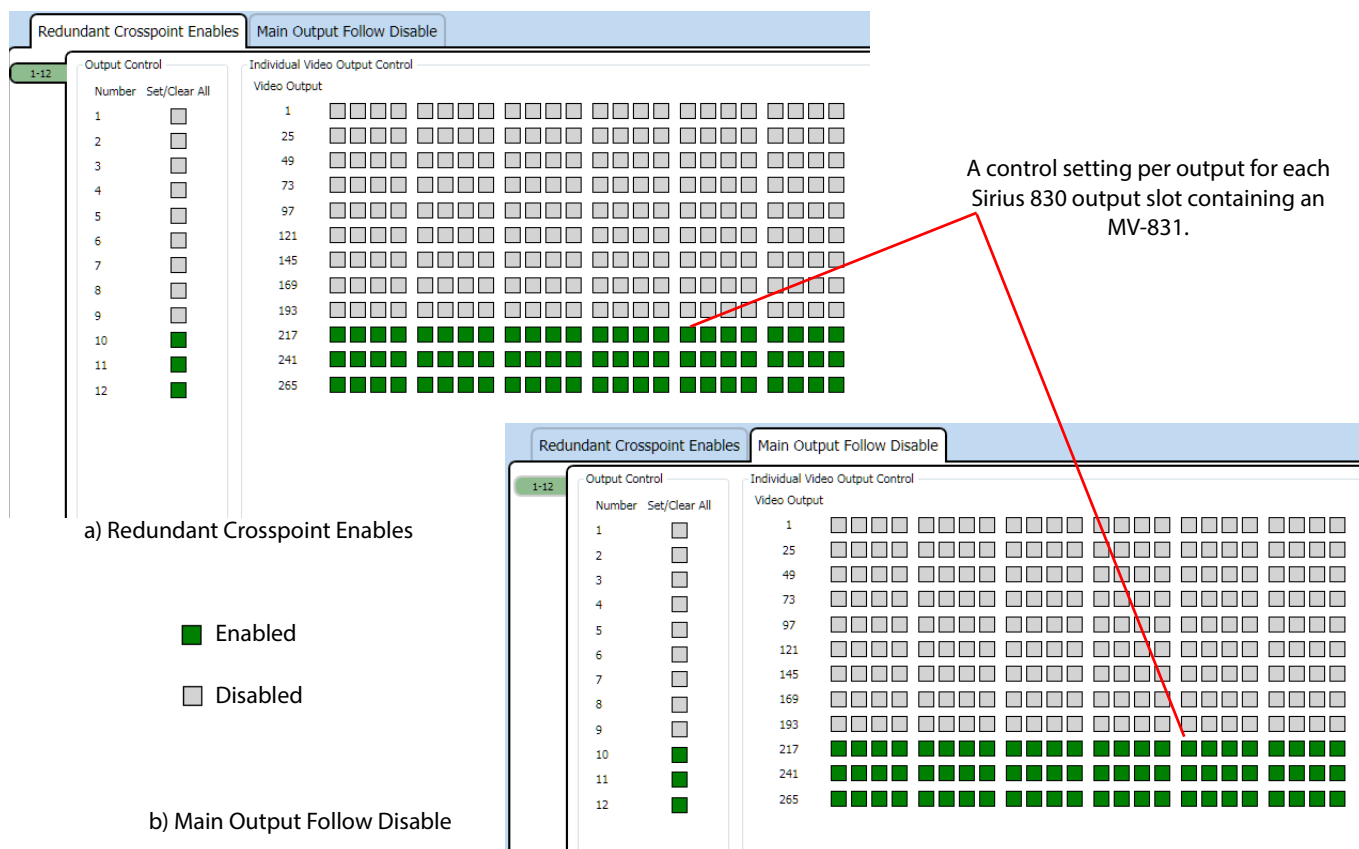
Redundant Crosspoint Enables | Main Output Follow Disable

1-12

Output Control

Number Set/Clear All

1
2
3
4
5
6
7
8
9
10
11
12

Individual Video Output Control

Video Output

1
25
49
73
97
121
145
169
193
217
241
265

A control setting per output for each Sirius 830 output slot containing an MV-831.

a) Redundant Crosspoint Enables

Redundant Crosspoint Enables | Main Output Follow Disable

1-12

Output Control

Number Set/Clear All

1
2
3
4
5
6
7
8
9
10
11
12

Individual Video Output Control

Video Output

1
25
49
73
97
121
145
169
193
217
241
265

Enabled

Disabled

b) Main Output Follow Disable